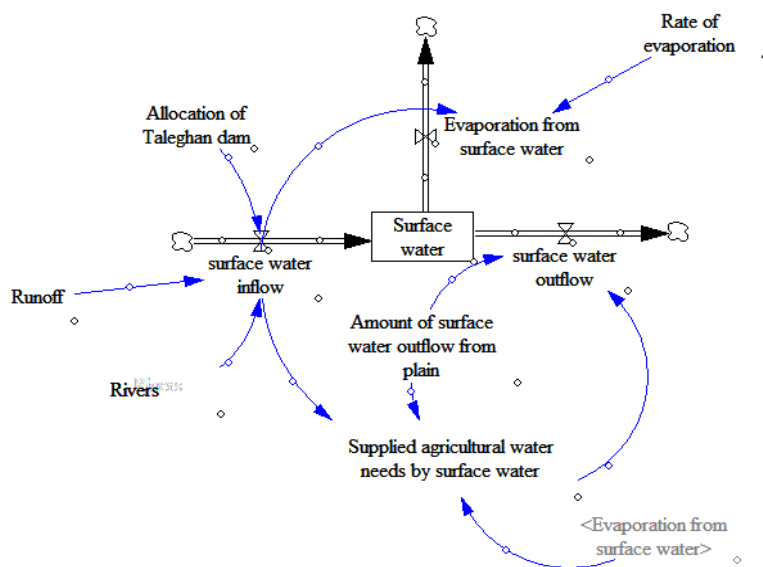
Rate of evaporation

Allocation of Taleghan dam

Evaporation from surface water

Surface water

surface water inflow

surface water outflow

Runoff

Amount of surface water outflow from plain

Rivers

Supplied agricultural water needs by surface water

<Evaporation from surface water>